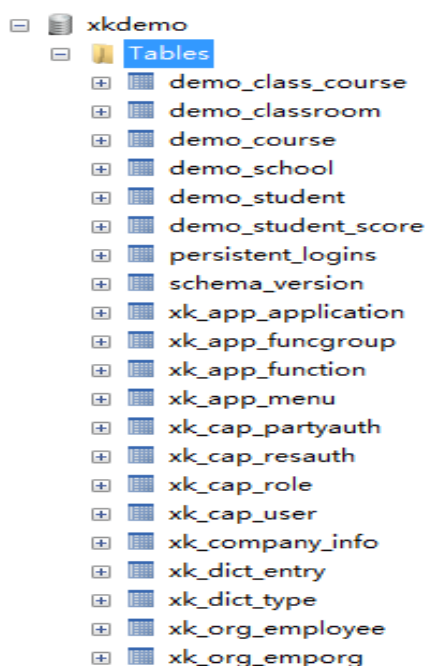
xkdemo
Tables
demo_class_course
demo_classroom
demo_course
demo_school
demo_student
demo_student_score
persistent_logins
schema_version
xk_app_application
xk_app_funcgroup
xk_app_function
xk_app_menu
xk_cap_partyauth
xk_cap_resauth
xk_cap_role
xk_cap_user
xk_company_info
xk_dict_entry
xk_dict_type
xk_org_employee
xk_org_emporg